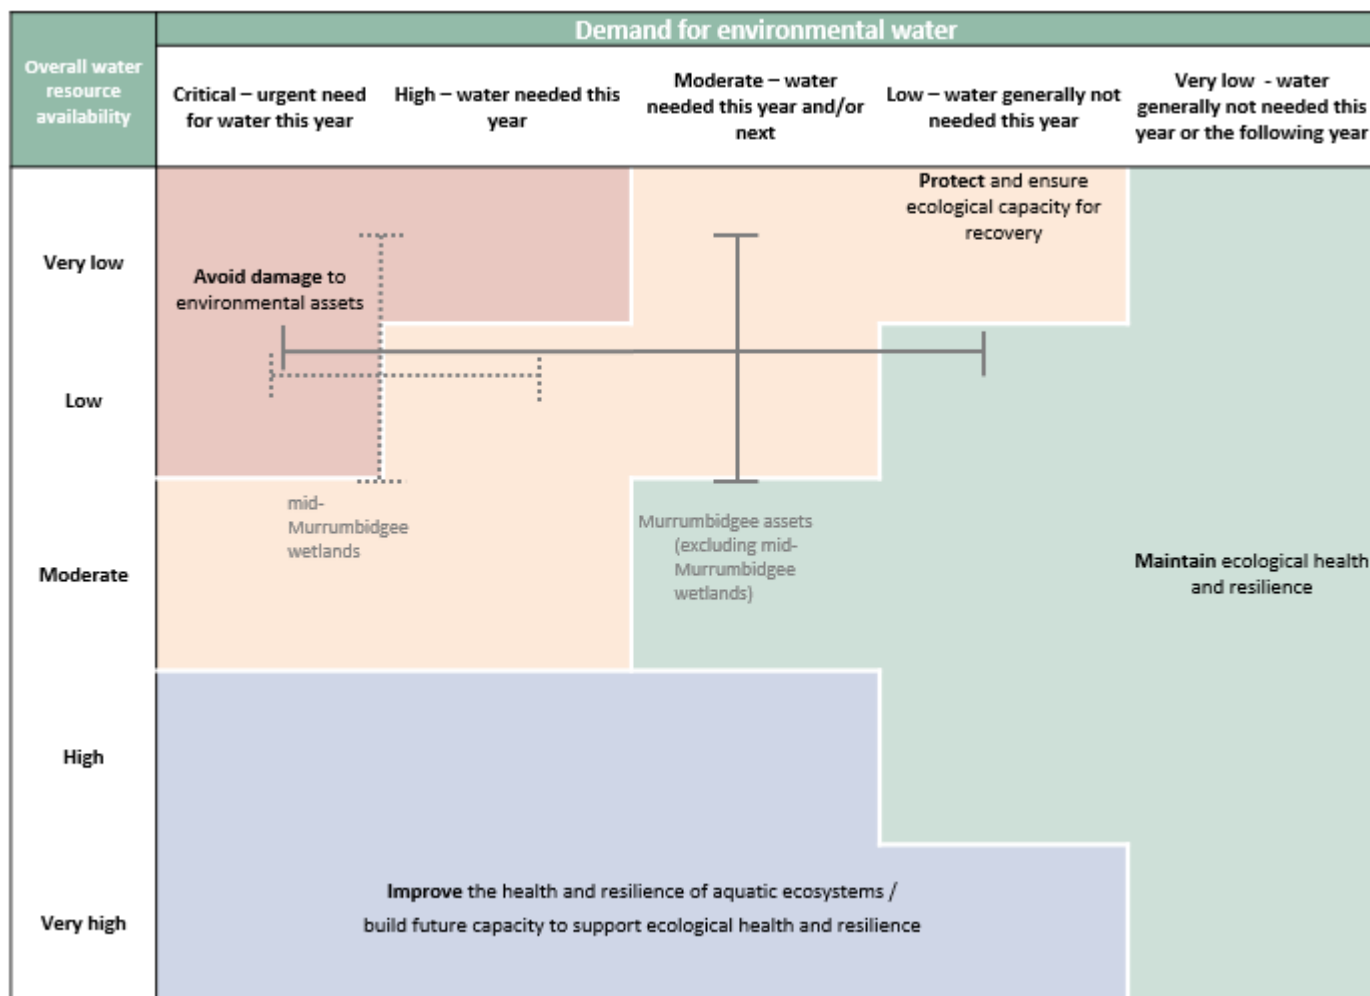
Demand for environmental water

Overall water resource availability

Critical – urgent need for water this year

High – water needed this year

Moderate – water needed this year and/or next

Low – water generally not needed this year

Very low - water generally not needed this year or the following year

Very low

Low

Moderate

High

Very high

Avoid damage to environmental assets

Protect and ensure ecological capacity for recovery

mid-Murrumbidgee wetlands

Murrumbidgee assets (excluding mid-Murrumbidgee wetlands)

Maintain ecological health and resilience

Improve the health and resilience of aquatic ecosystems / build future capacity to support ecological health and resilience